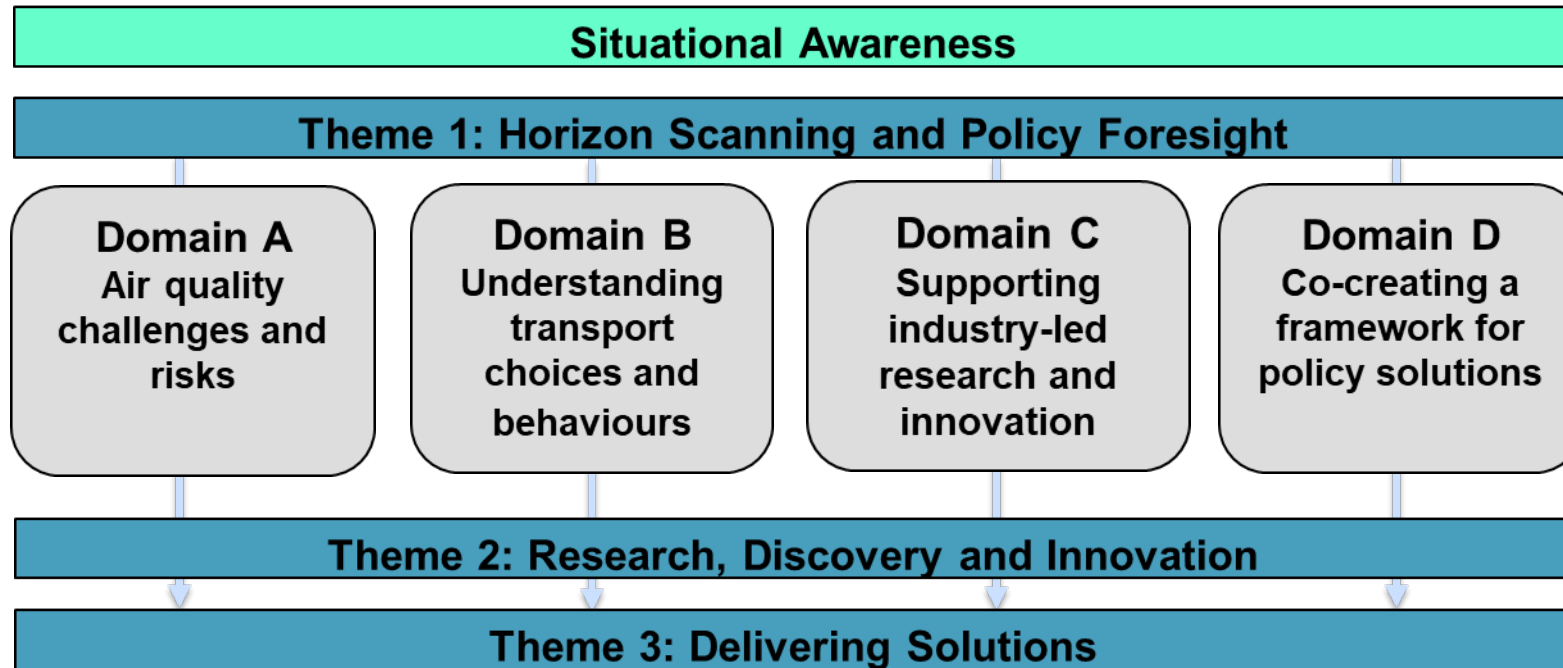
Situational Awareness

Theme 1: Horizon Scanning and Policy Foresight

Domain A
Air quality challenges and risks

Domain B
Understanding transport choices and behaviours

Domain C
Supporting industry-led research and innovation

Domain D
Co-creating a framework for policy solutions

Theme 2: Research, Discovery and Innovation

Theme 3: Delivering Solutions